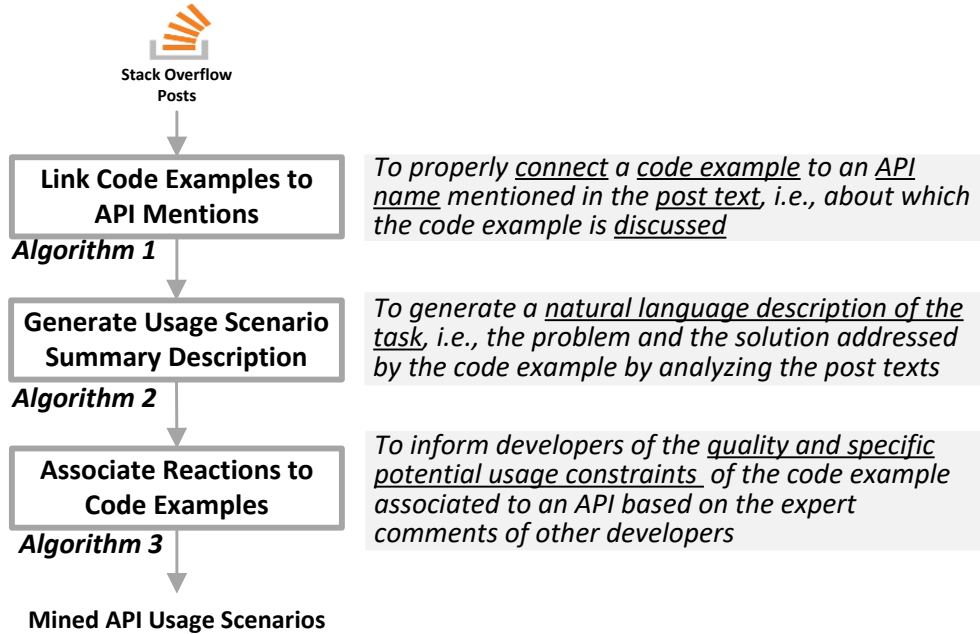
Stack Overflow Posts

Link Code Examples to API Mentions

To properly connect a code example to an API name mentioned in the post text, i.e., about which the code example is discussed

Algorithm 1

Generate Usage Scenario Summary Description

To generate a natural language description of the task, i.e., the problem and the solution addressed by the code example by analyzing the post texts

Algorithm 2

Associate Reactions to Code Examples

To inform developers of the quality and specific potential usage constraints of the code example associated to an API based on the expert comments of other developers

Algorithm 3

Mined API Usage Scenarios